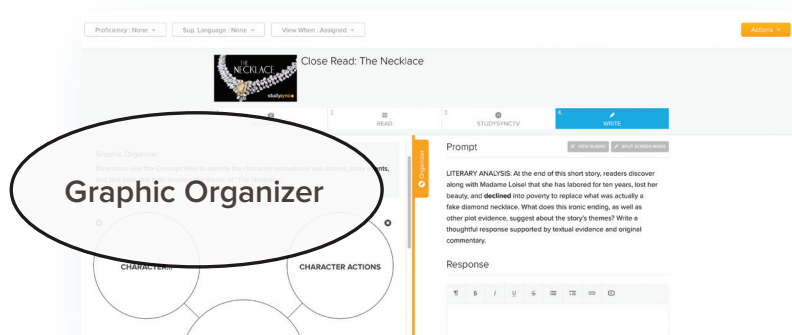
Proficiency : None
Sup. Language : None
View When : Assigned
Actions

THE NECKLACE
studysync

Close Read: The Necklace

1.
2. READ
3. STUDYSYNCTV
4. WRITE

Graphic Organizer

Directions: Use the Concept Web to identify the character motivations and actions. Story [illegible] and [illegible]

Graphic Organizer

Organizer

CHARACTER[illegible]

CHARACTER ACTIONS

Prompt

VIEW RUBRIC
SPLIT SCREEN MODE

LITERARY ANALYSIS: At the end of this short story, readers discover along with Madame Loisel that she has labored for ten years, lost her beauty, and **declined** into poverty to replace what was actually a fake diamond necklace. What does this ironic ending, as well as other plot evidence, suggest about the story's themes? Write a thoughtful response supported by textual evidence and original commentary.

Response

¶ B I U S